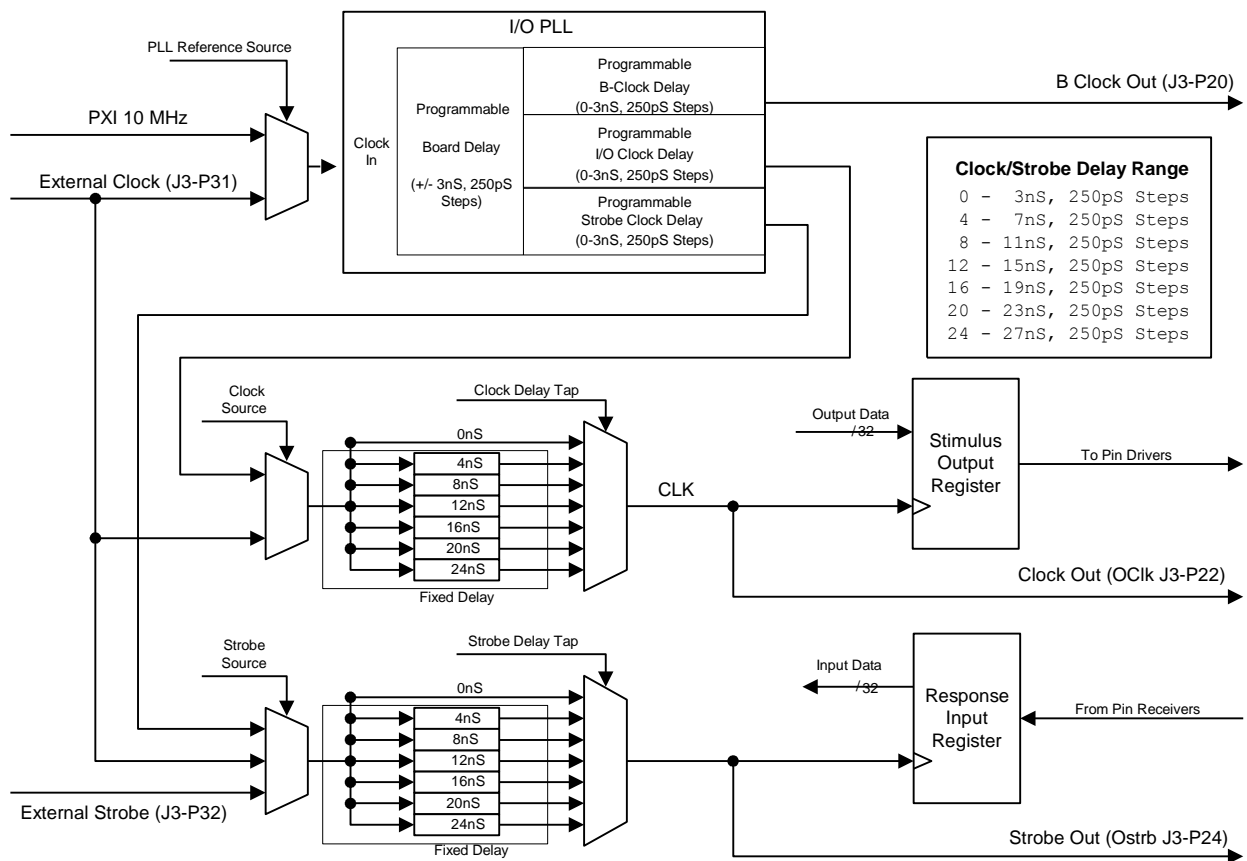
I/O PLL

PLL Reference Source

PXI 10 MHz

External Clock (J3-P31)

Clock In

Programmable Board Delay (+/- 3nS, 250pS Steps)

Programmable B-Clock Delay (0-3nS, 250pS Steps)

Programmable I/O Clock Delay (0-3nS, 250pS Steps)

Programmable Strobe Clock Delay (0-3nS, 250pS Steps)

B Clock Out (J3-P20)

Clock/Strobe Delay Range
0 - 3nS, 250pS Steps
4 - 7nS, 250pS Steps
8 - 11nS, 250pS Steps
12 - 15nS, 250pS Steps
16 - 19nS, 250pS Steps
20 - 23nS, 250pS Steps
24 - 27nS, 250pS Steps

Clock Source

Clock Delay Tap

0nS
4nS
8nS
12nS
16nS
20nS
24nS

Fixed Delay

CLK

Output Data
/32

Stimulus Output Register

To Pin Drivers

Clock Out (OClk J3-P22)

Strobe Source

Strobe Delay Tap

0nS
4nS
8nS
12nS
16nS
20nS
24nS

Fixed Delay

External Strobe (J3-P32)

Input Data
/32

Response Input Register

From Pin Receivers

Strobe Out (Ostrb J3-P24)